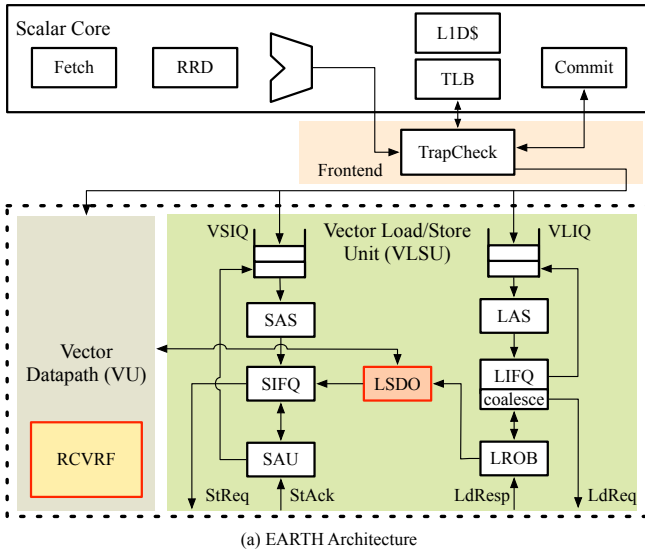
Scalar Core

Fetch

RRD

L1D$

TLB

Commit

TrapCheck

Frontend

Vector Load/Store Unit (VLSU)

VSIQ

VLIQ

SAS

LAS

Vector Datapath (VU)

SIFQ

LSDO

LIFQ

coalesce

RCVRF

SAU

LROB

StReq

StAck

LdResp

LdReq

(a) EARTH Architecture